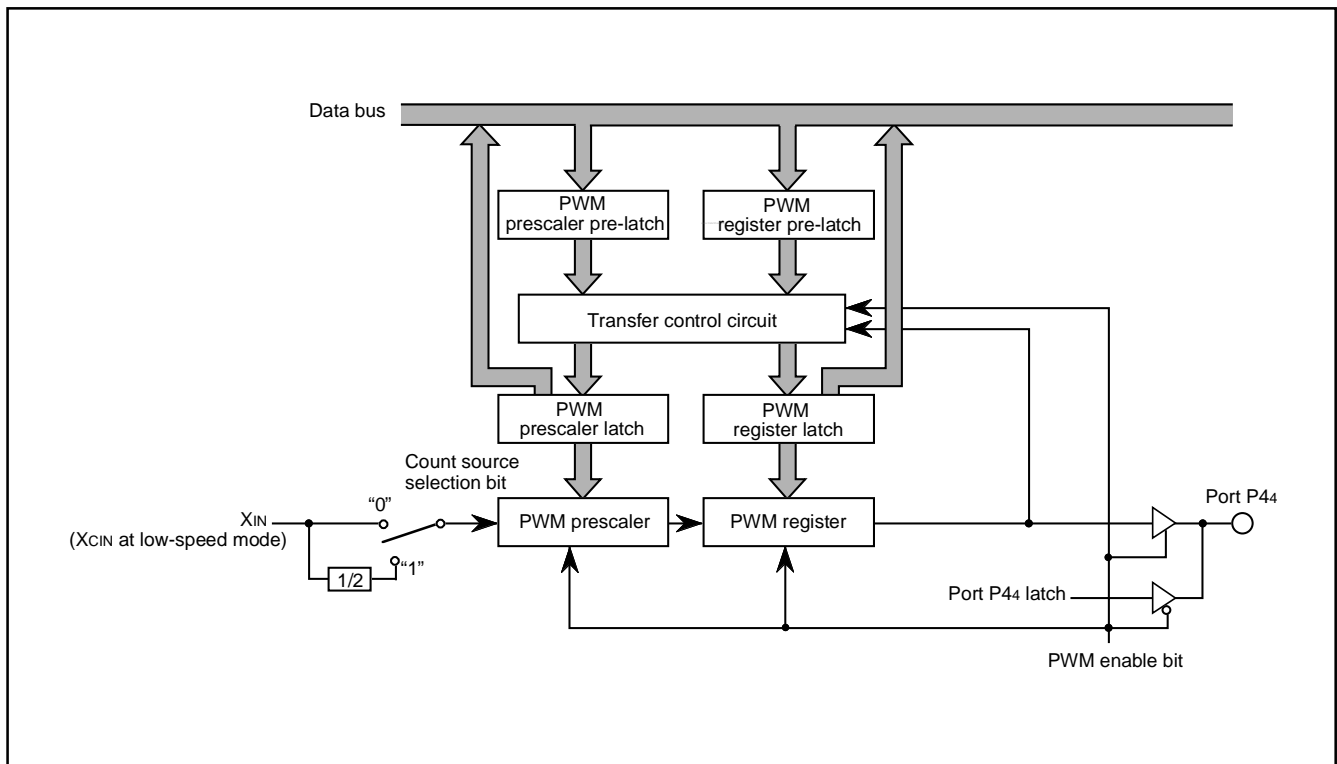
Data bus

PWM prescaler pre-latch

PWM register pre-latch

Transfer control circuit

PWM prescaler latch

PWM register latch

Count source selection bit

"0"

"1"

$X_{IN}$ ($X_{CIN}$ at low-speed mode)

1/2

PWM prescaler

PWM register

Port $P4_4$

Port $P4_4$ latch

PWM enable bit